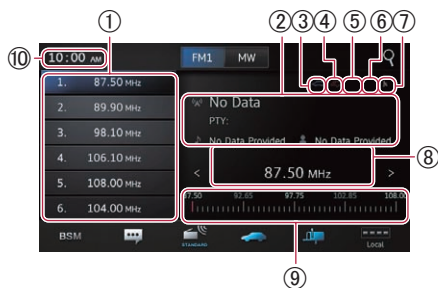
①
②③④ ⑤ ⑥⑦
⑩ 10:00 AM
FM1 MW
1. 87.50 MHz
2. 89.90 MHz
3. 98.10 MHz
4. 106.10 MHz
5. 108.00 MHz
6. 104.00 MHz
No Data
PTY:
No Data Provided
No Data Provided
87.50 MHz
⑧
<
>
87.50 92.65 97.75 102.85 108.00
BSM
STANDARD
Local
⑨